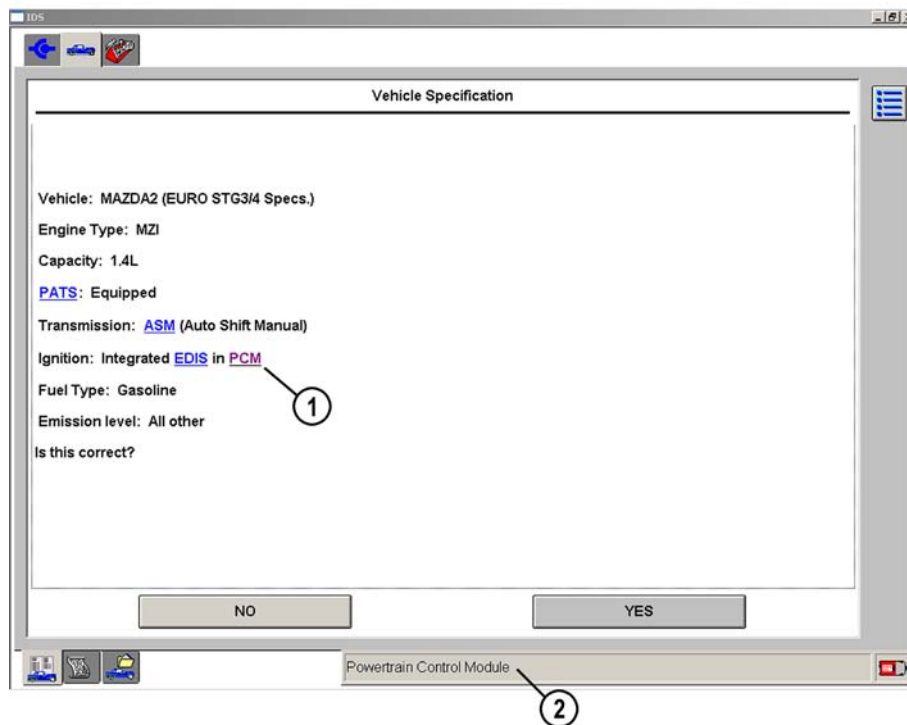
IDS

Vehicle Specification

Vehicle: MAZDA2 (EURO STG3/4 Specs.)

Engine Type: MZI

Capacity: 1.4L

PATS: Equipped

Transmission: ASM (Auto Shift Manual)

Ignition: Integrated EDIS in PCM

Fuel Type: Gasoline

Emission level: All other

Is this correct?

1

NO

YES

Powertrain Control Module

2